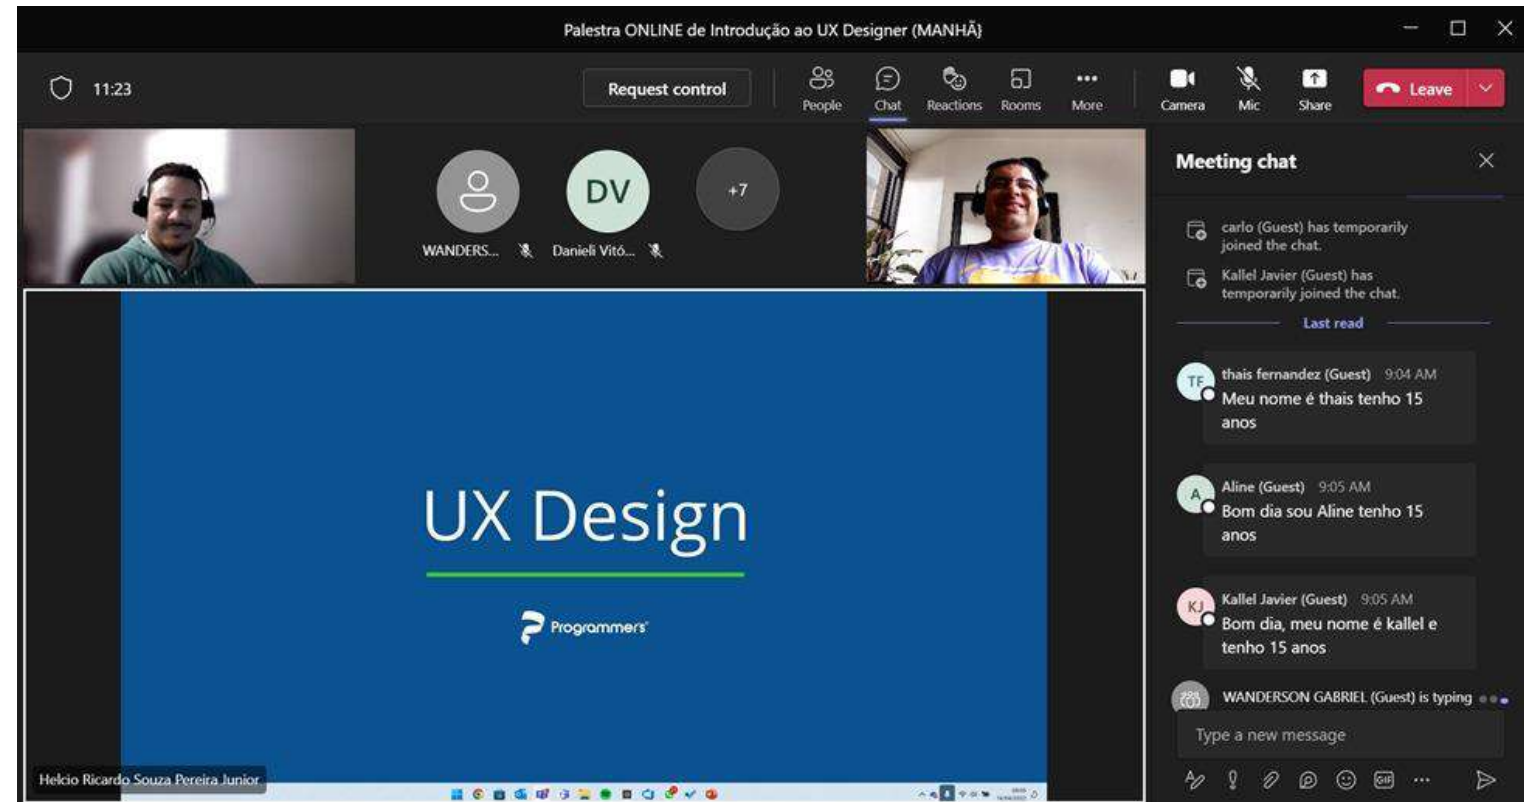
Palestra ONLINE de Introdução ao UX Designer (MANHÃ)

11:23

Request control

People Chat Reactions Rooms More Camera Mic Share Leave

WANDERS... DV Danieli Vitó... +7

Meeting chat

carlo (Guest) has temporarily joined the chat.

Kallel Javier (Guest) has temporarily joined the chat.

Last read

TF thais fernandez (Guest) 9:04 AM
Meu nome é thais tenho 15 anos

A Aline (Guest) 9:05 AM
Bom dia sou Aline tenho 15 anos

KJ Kallel Javier (Guest) 9:05 AM
Bom dia, meu nome é kallel e tenho 15 anos

WANDERSON GABRIEL (Guest) is typing

Type a new message

UX Design

Programmers

Helcio Ricardo Souza Pereira Junior